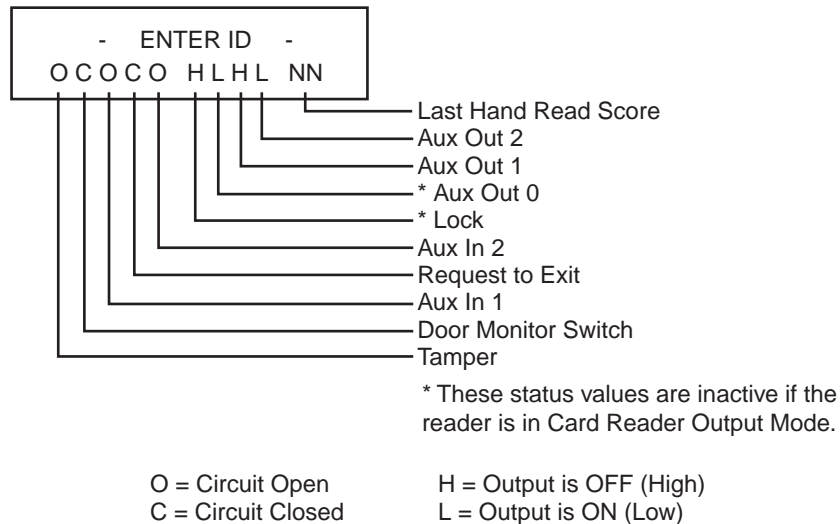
- ENTER ID -
O C O C O H L H L NN

Last Hand Read Score
Aux Out 2
Aux Out 1
* Aux Out 0
* Lock
Aux In 2
Request to Exit
Aux In 1
Door Monitor Switch
Tamper

* These status values are inactive if the reader is in Card Reader Output Mode.

O = Circuit Open
C = Circuit Closed

H = Output is OFF (High)
L = Output is ON (Low)